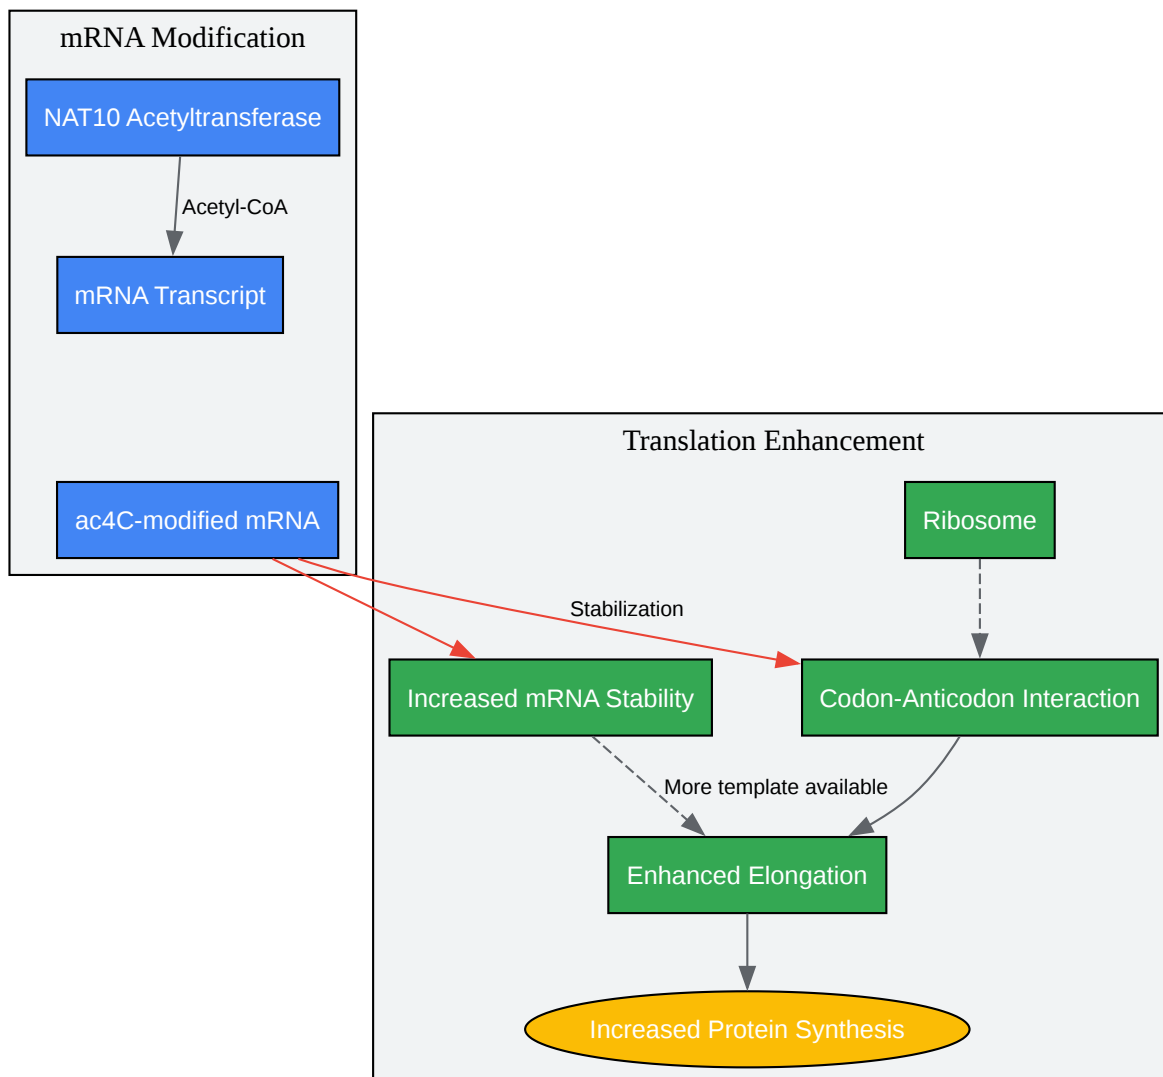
mRNA Modification

NAT10 Acetyltransferase

Acetyl-CoA

mRNA Transcript

ac4C-modified mRNA

Translation Enhancement

Ribosome

Stabilization

Increased mRNA Stability

Codon-Anticodon Interaction

More template available

Enhanced Elongation

Increased Protein Synthesis